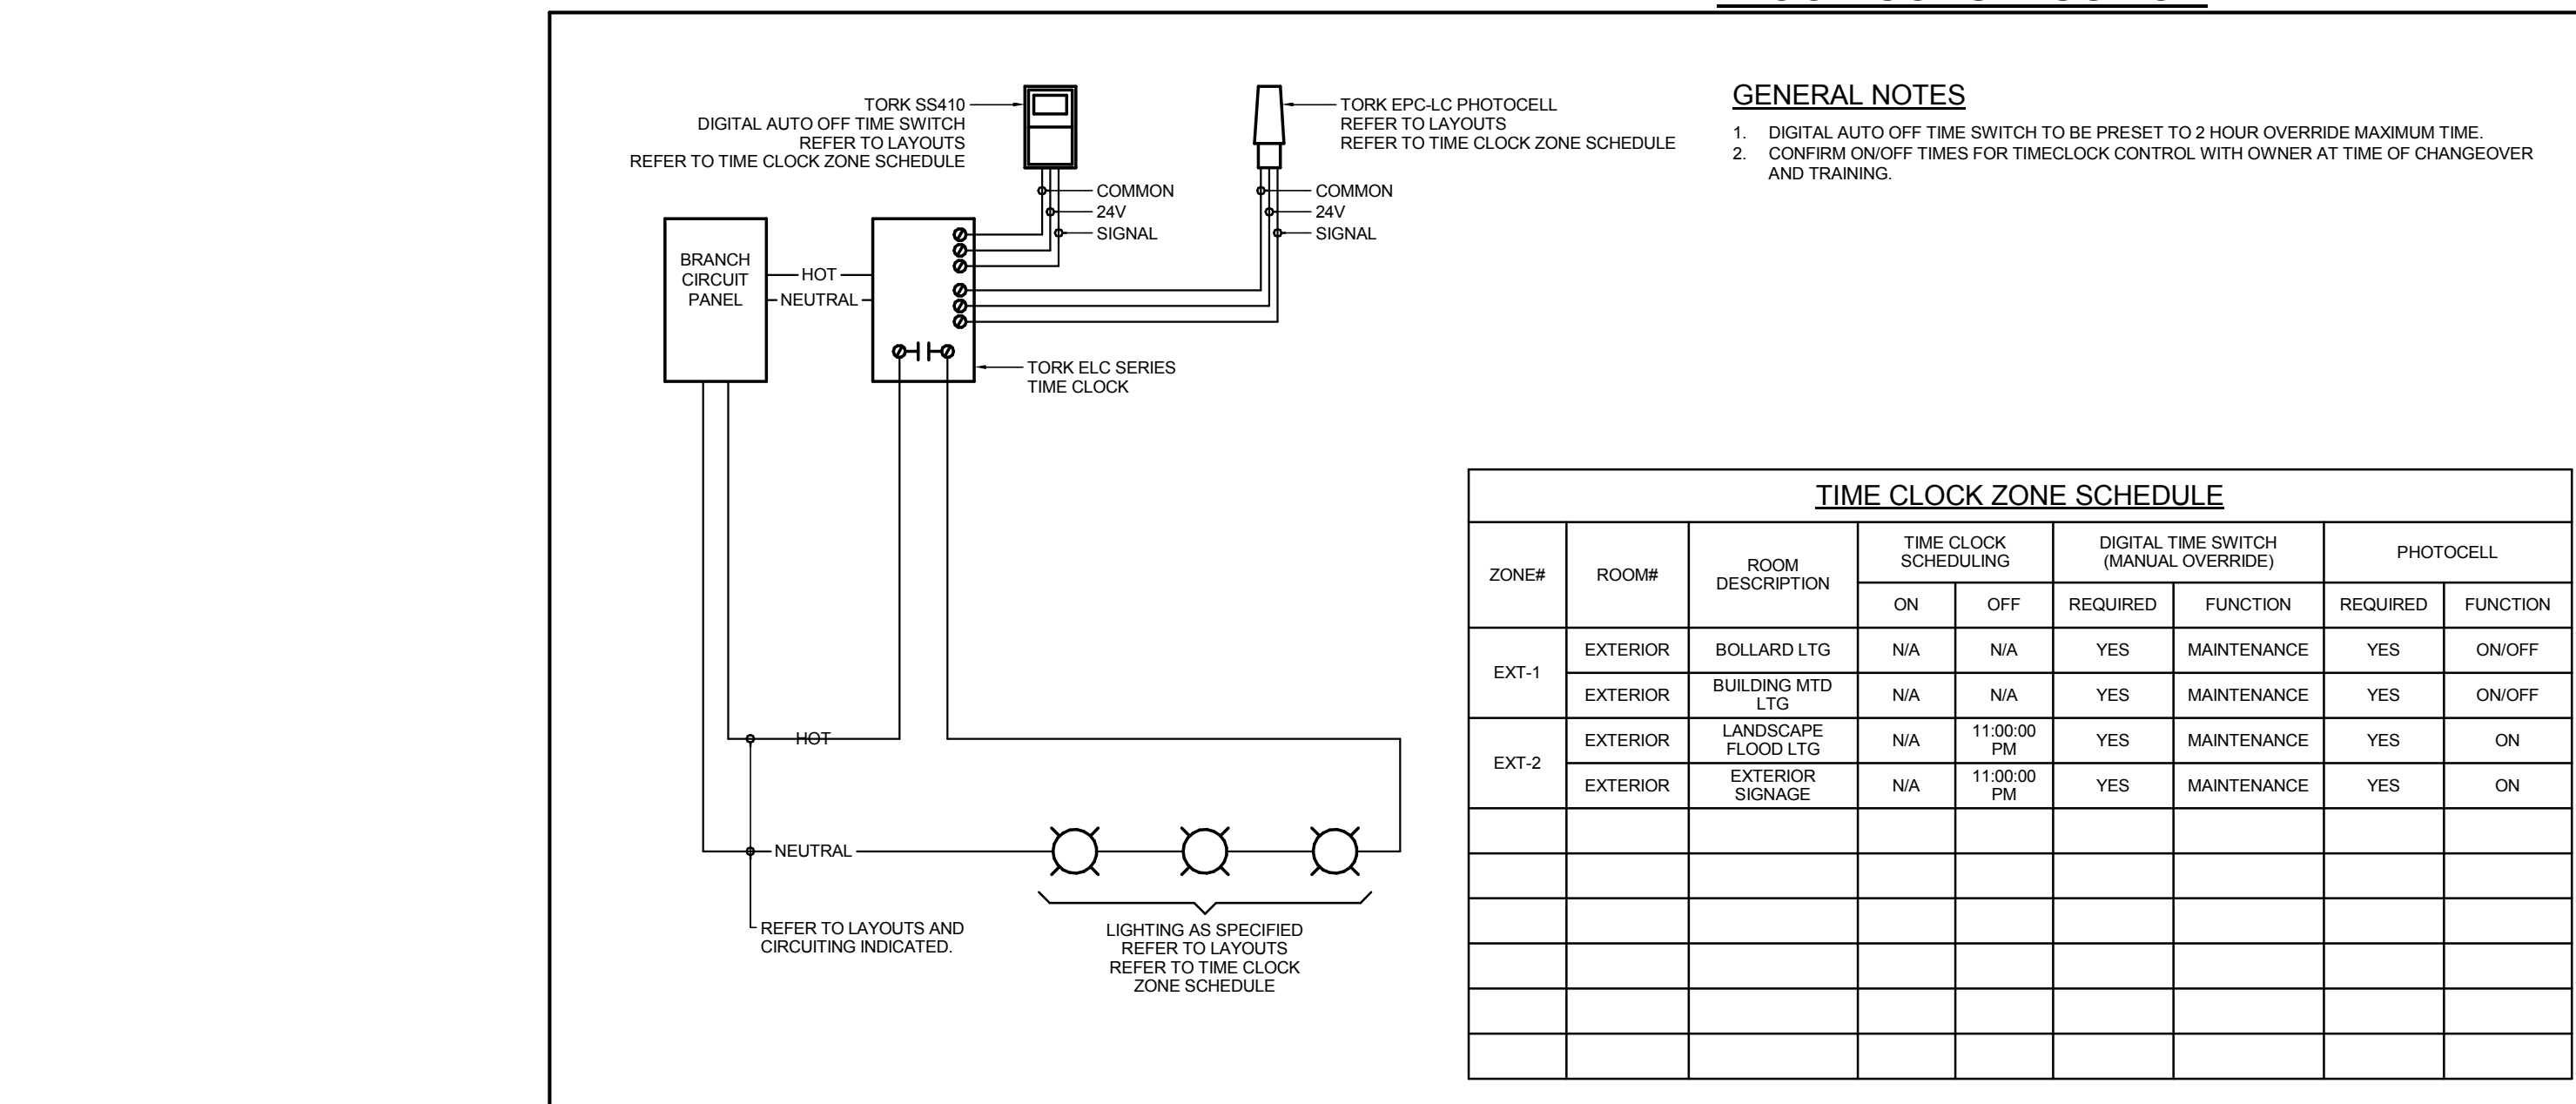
TORK SS410
DIGITAL AUTO OFF TIME SWITCH
REFER TO LAYOUTS
REFER TO TIME CLOCK ZONE SCHEDULE

TORK EPC-LC PHOTOCELL
REFER TO LAYOUTS
REFER TO TIME CLOCK ZONE SCHEDULE

COMMON
24V
SIGNAL

COMMON
24V
SIGNAL

BRANCH CIRCUIT PANEL

HOT
NEUTRAL

TORK ELC SERIES
TIME CLOCK

HOT

NEUTRAL

REFER TO LAYOUTS AND CIRCUITING INDICATED.

LIGHTING AS SPECIFIED
REFER TO LAYOUTS
REFER TO TIME CLOCK ZONE SCHEDULE

GENERAL NOTES

1. DIGITAL AUTO OFF TIME SWITCH TO BE PRESET TO 2 HOUR OVERRIDE MAXIMUM TIME.
2. CONFIRM ON/OFF TIMES FOR TIMECLOCK CONTROL WITH OWNER AT TIME OF CHANGEOVER AND TRAINING.

TIME CLOCK ZONE SCHEDULE

| ZONE# | ROOM# | ROOM DESCRIPTION | TIME CLOCK SCHEDULING ON | TIME CLOCK SCHEDULING OFF | DIGITAL TIME SWITCH (MANUAL OVERRIDE) REQUIRED | DIGITAL TIME SWITCH (MANUAL OVERRIDE) FUNCTION | PHOTOCELL REQUIRED | PHOTOCELL FUNCTION |
|---|---|---|---|---|---|---|---|---|
| EXT-1 | EXTERIOR | BOLLARD LTG | N/A | N/A | YES | MAINTENANCE | YES | ON/OFF |
| | EXTERIOR | BUILDING MTD LTG | N/A | N/A | YES | MAINTENANCE | YES | ON/OFF |
| EXT-2 | EXTERIOR | LANDSCAPE FLOOD LTG | N/A | 11:00:00 PM | YES | MAINTENANCE | YES | ON |
| | EXTERIOR | EXTERIOR SIGNAGE | N/A | 11:00:00 PM | YES | MAINTENANCE | YES | ON |
| | | | | | | | | |
| | | | | | | | | |
| | | | | | | | | |
| | | | | | | | | |
| | | | | | | | | |
| | | | | | | | | |